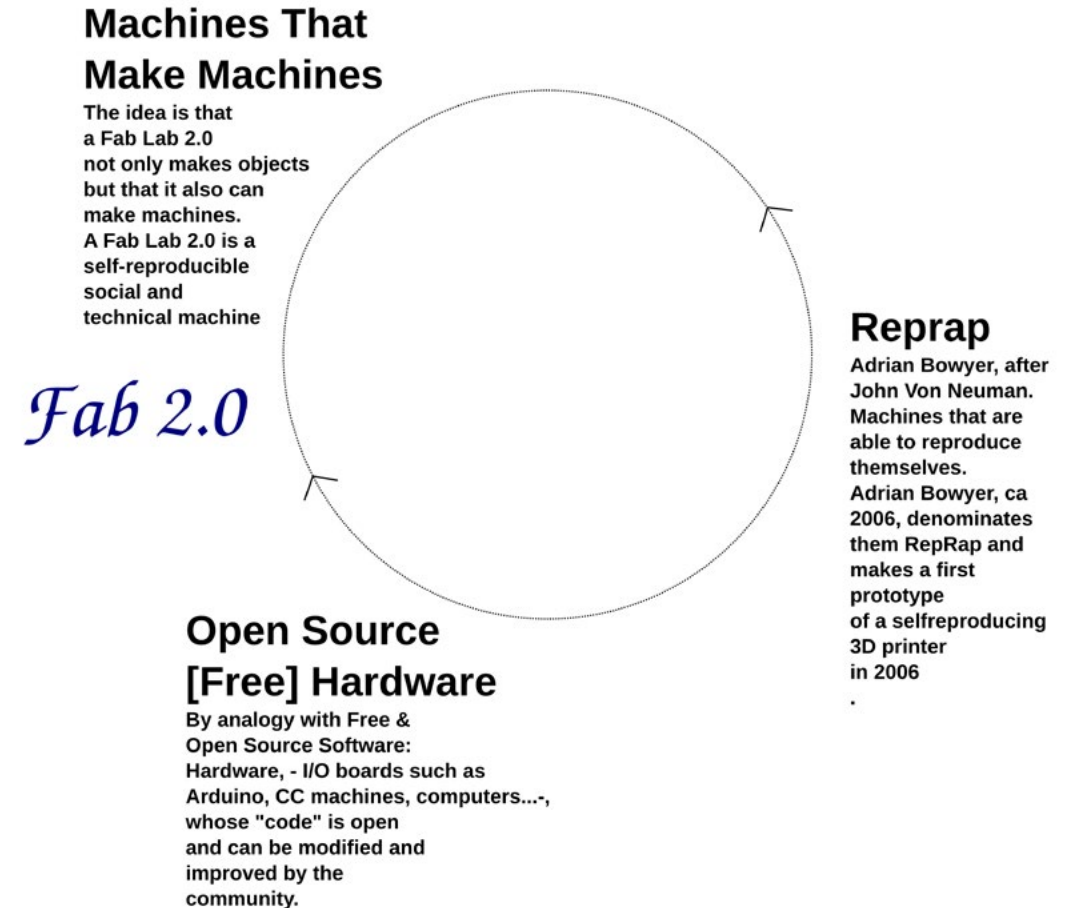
Machines That Make Machines

The idea is that a Fab Lab 2.0 not only makes objects but that it also can make machines. A Fab Lab 2.0 is a self-reproducible social and technical machine

Fab 2.0

Reprap

Adrian Bowyer, after John Von Neuman. Machines that are able to reproduce themselves. Adrian Bowyer, ca 2006, denominates them RepRap and makes a first prototype of a selfreproducing 3D printer in 2006
.

Open Source [Free] Hardware

By analogy with Free & Open Source Software: Hardware, - I/O boards such as Arduino, CC machines, computers...-, whose "code" is open and can be modified and improved by the community.